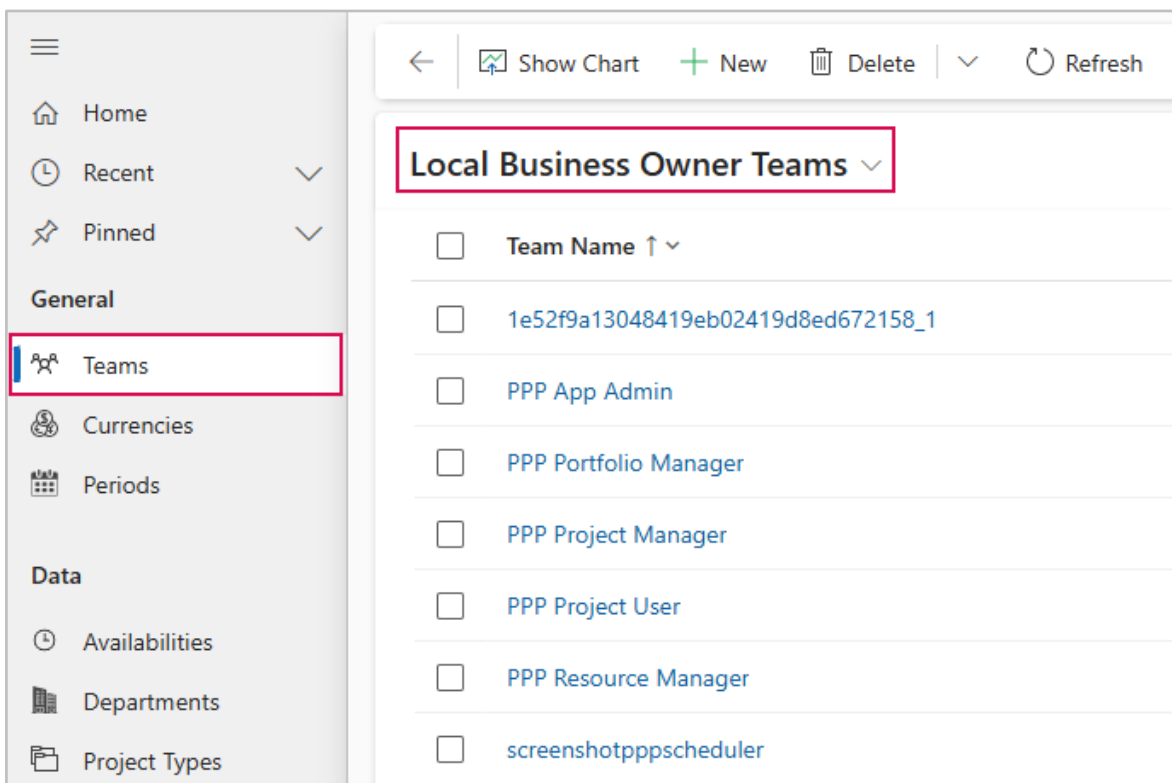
Home

Recent

Pinned

General

Teams

Currencies

Periods

Data

Availabilities

Departments

Project Types

Show Chart
New
Delete
Refresh

Local Business Owner Teams

| Team Name ↑ |
|---|
| 1e52f9a13048419eb02419d8ed672158_1 |
| PPP App Admin |
| PPP Portfolio Manager |
| PPP Project Manager |
| PPP Project User |
| PPP Resource Manager |
| screenshotpppscheduler |